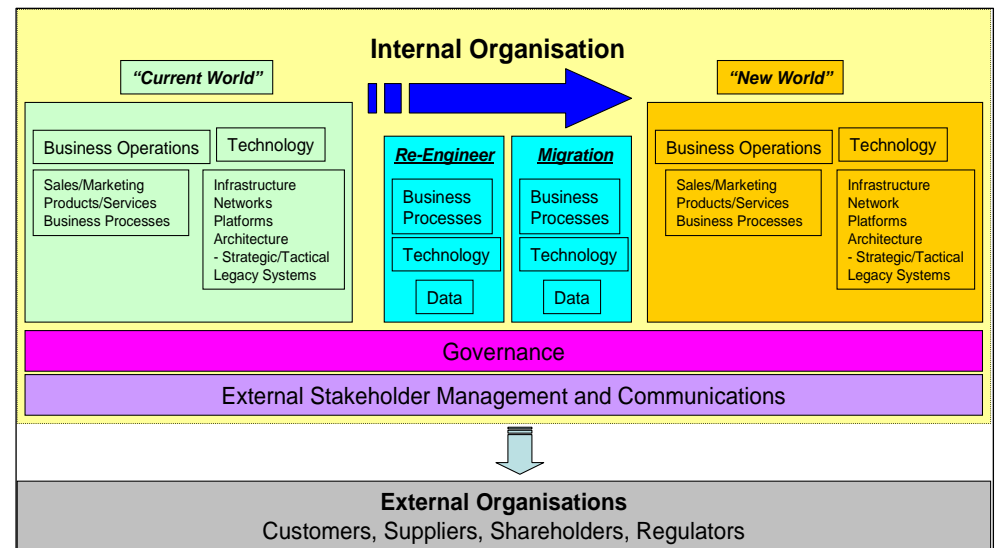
Internal Organisation

"Current World"

Business Operations

Technology

Sales/Marketing
Products/Services
Business Processes

Infrastructure
Networks
Platforms
Architecture
- Strategic/Tactical
Legacy Systems

Re-Engineer

Business Processes

Technology

Data

Migration

Business Processes

Technology

Data

"New World"

Business Operations

Technology

Sales/Marketing
Products/Services
Business Processes

Infrastructure
Network
Platforms
Architecture
- Strategic/Tactical
Legacy Systems

Governance

External Stakeholder Management and Communications

External Organisations
Customers, Suppliers, Shareholders, Regulators